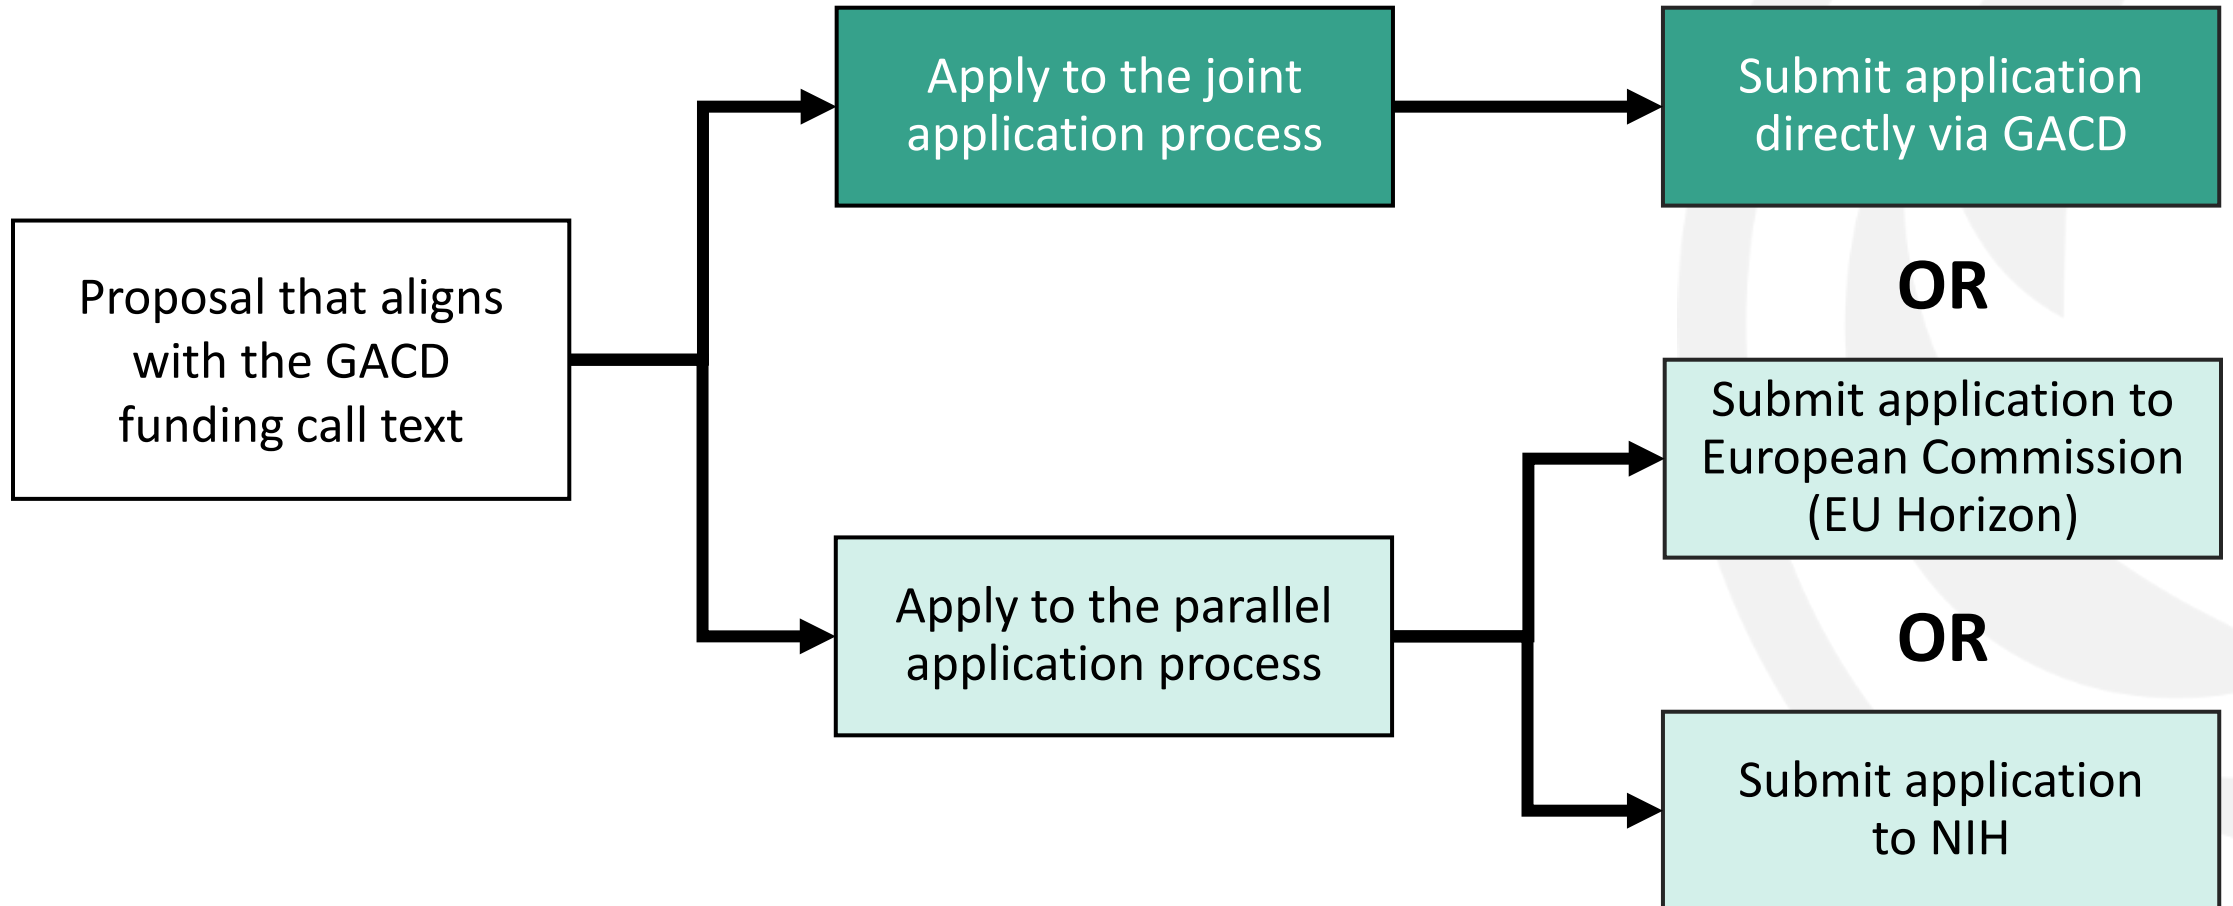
Proposal that aligns with the GACD funding call text

Apply to the joint application process

Submit application directly via GACD

OR

Apply to the parallel application process

Submit application to European Commission (EU Horizon)

OR

Submit application to NIH